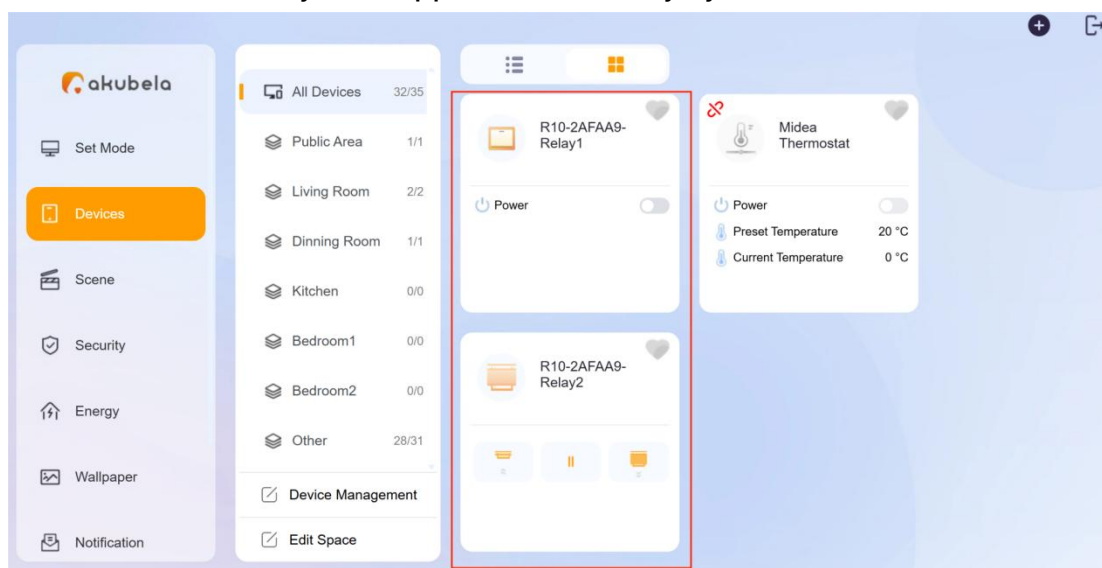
akubela

Set Mode

Devices

Scene

Security

Energy

Wallpaper

Notification

All Devices 32/35

Public Area 1/1

Living Room 2/2

Dinning Room 1/1

Kitchen 0/0

Bedroom1 0/0

Bedroom2 0/0

Other 28/31

Device Management

Edit Space

R10-2AFAA9-Relay1

Power

R10-2AFAA9-Relay2

Midea Thermostat

Power

Preset Temperature 20 °C

Current Temperature 0 °C